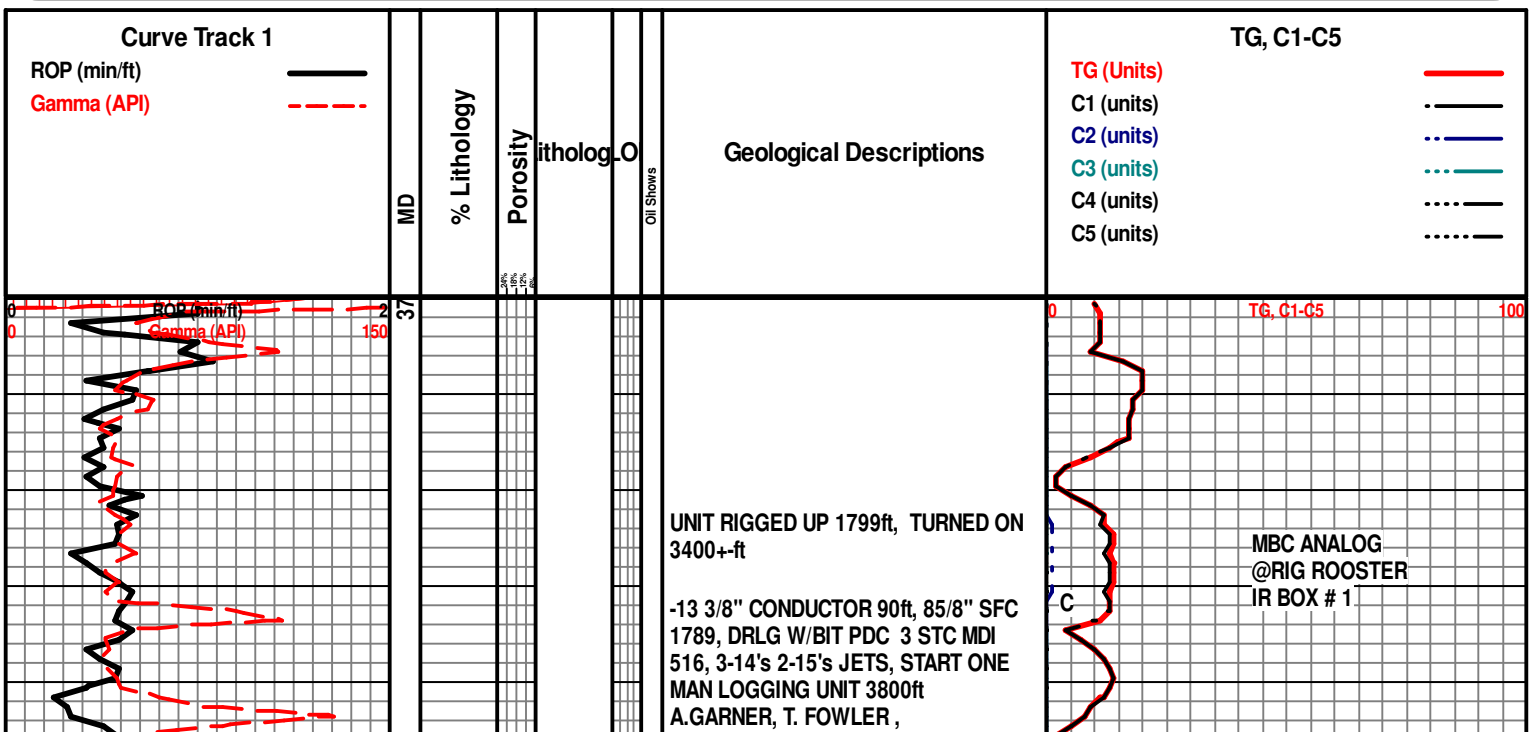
Curve Track 1
ROP (min/ft)
Gamma (API)

MD

% Lithology

Porosity

itholog

O

Oil Shows

Geological Descriptions

TG, C1-C5
TG (Units)
C1 (units)
C2 (units)
C3 (units)
C4 (units)
C5 (units)

24% 18% 12% 6%

0 ROP (min/ft) 2
0 Gamma (API) 150

37

UNIT RIGGED UP 1799ft, TURNED ON 3400+-ft

-13 3/8" CONDUCTOR 90ft, 85/8" SFC 1789, DRLG W/BIT PDC 3 STC MDI 516, 3-14's 2-15's JETS, START ONE MAN LOGGING UNIT 3800ft A.GARNER, T. FOWLER ,

0 TG, C1-C5 100

MBC ANALOG
@RIG ROOSTER
IR BOX # 1

C